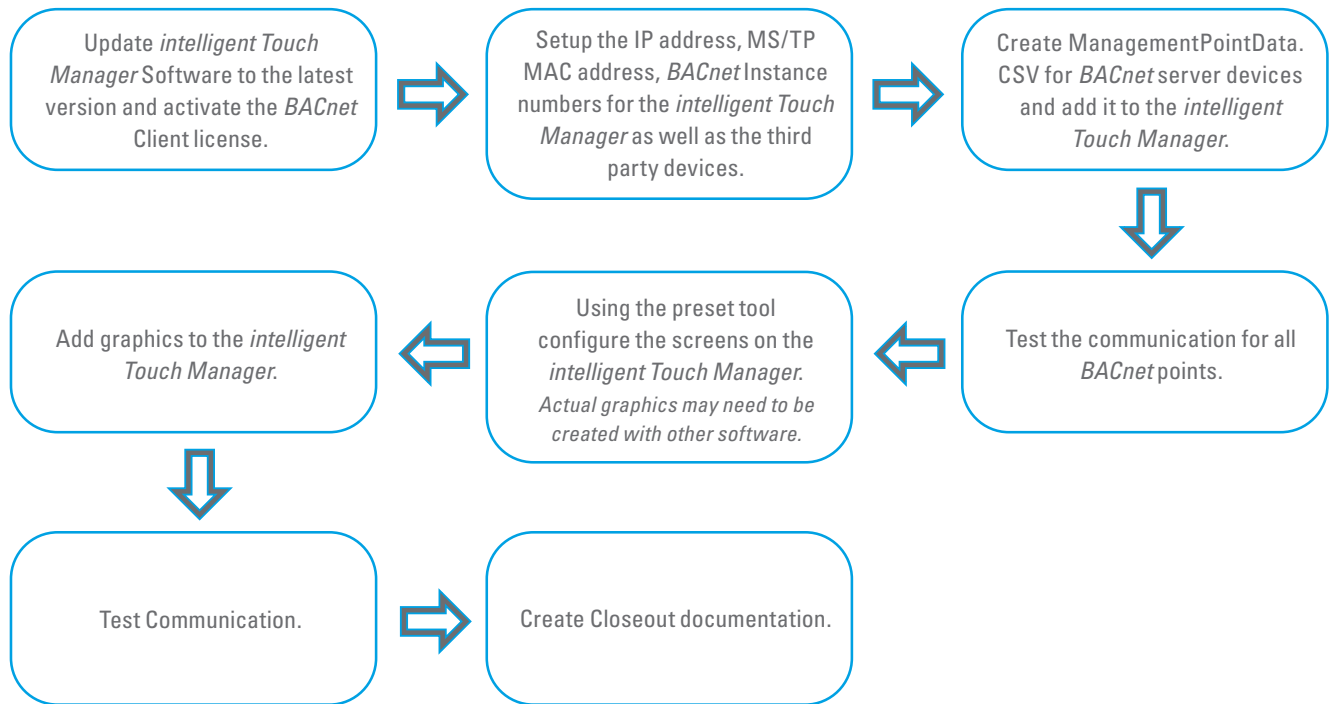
Update *intelligent Touch Manager* Software to the latest version and activate the *BACnet* Client license.

Setup the IP address, MS/TP MAC address, *BACnet* Instance numbers for the *intelligent Touch Manager* as well as the third party devices.

Create ManagementPointData. CSV for *BACnet* server devices and add it to the *intelligent Touch Manager*.

Test the communication for all *BACnet* points.

Using the preset tool configure the screens on the *intelligent Touch Manager*. *Actual graphics may need to be created with other software.*

Add graphics to the *intelligent Touch Manager*.

Test Communication.

Create Closeout documentation.